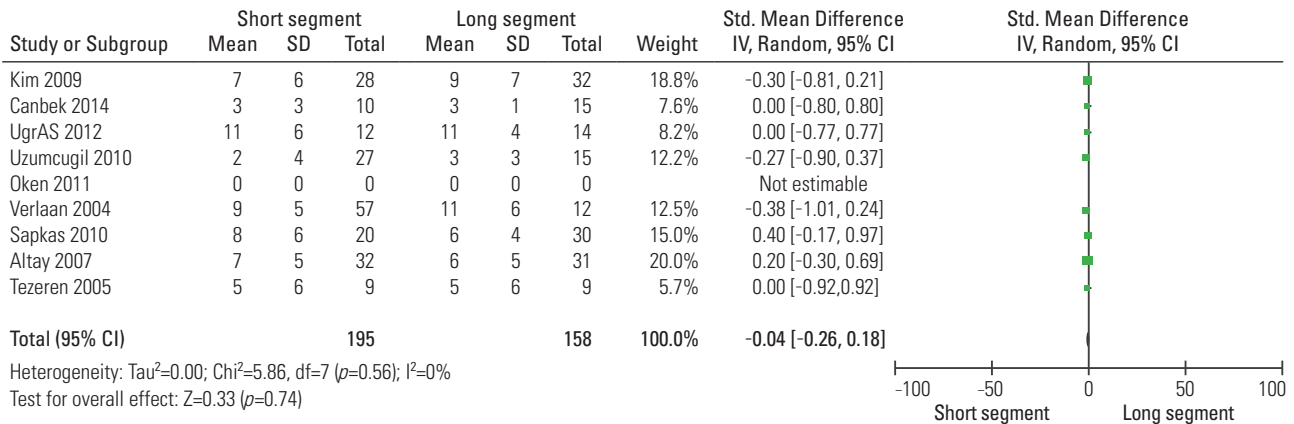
| Study or Subgroup | Short segment Mean | SD | Total | Long segment Mean | SD | Total | Weight | Std. Mean Difference IV, Random, 95% CI |
|---|---|---|---|---|---|---|---|---|
| Kim 2009 | 7 | 6 | 28 | 9 | 7 | 32 | 18.8% | -0.30 [-0.81, 0.21] |
| Canbek 2014 | 3 | 3 | 10 | 3 | 1 | 15 | 7.6% | 0.00 [-0.80, 0.80] |
| UgrAS 2012 | 11 | 6 | 12 | 11 | 4 | 14 | 8.2% | 0.00 [-0.77, 0.77] |
| Uzumcugil 2010 | 2 | 4 | 27 | 3 | 3 | 15 | 12.2% | -0.27 [-0.90, 0.37] |
| Oken 2011 | 0 | 0 | 0 | 0 | 0 | 0 | | Not estimable |
| Verlaan 2004 | 9 | 5 | 57 | 11 | 6 | 12 | 12.5% | -0.38 [-1.01, 0.24] |
| Sapkas 2010 | 8 | 6 | 20 | 6 | 4 | 30 | 15.0% | 0.40 [-0.17, 0.97] |
| Altay 2007 | 7 | 5 | 32 | 6 | 5 | 31 | 20.0% | 0.20 [-0.30, 0.69] |
| Tezeren 2005 | 5 | 6 | 9 | 5 | 6 | 9 | 5.7% | 0.00 [-0.92,0.92] |
| **Total (95% CI)** | | | **195** | | | **158** | **100.0%** | **-0.04 [-0.26, 0.18]** |

Heterogeneity: Tau$^2$=0.00; Chi$^2$=5.86, df=7 ($p$=0.56); I$^2$=0%
Test for overall effect: Z=0.33 ($p$=0.74)

Std. Mean Difference
IV, Random, 95% CI

-100 -50 0 50 100
Short segment Long segment